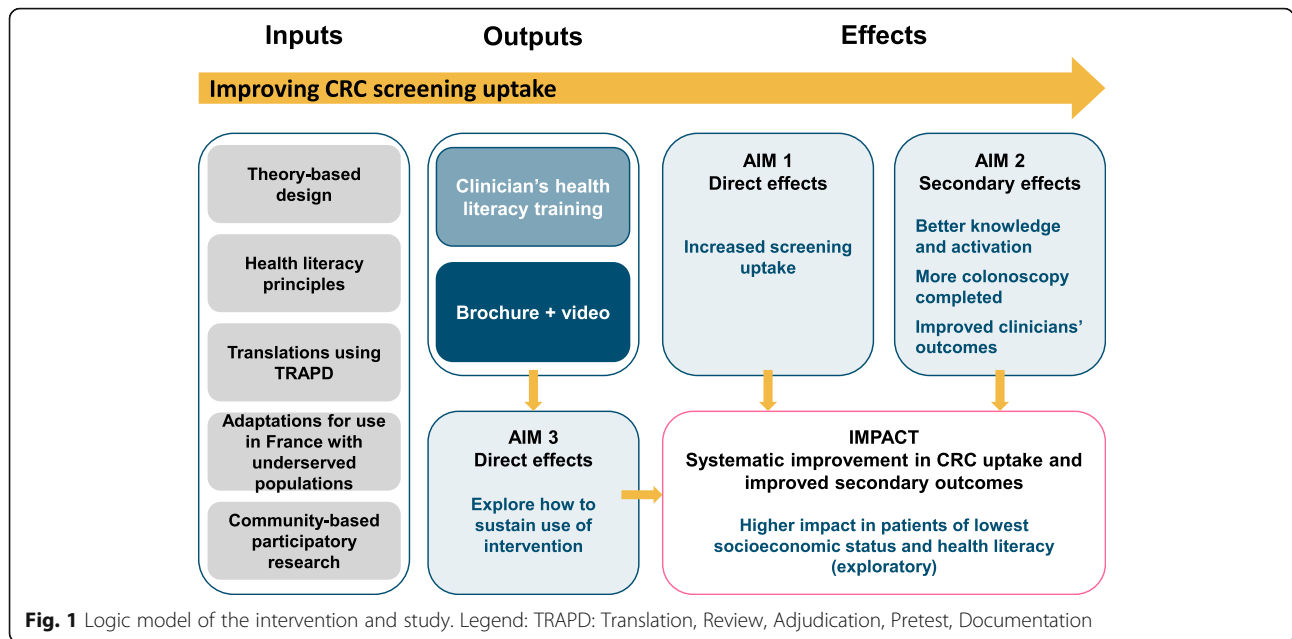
Inputs

Outputs

Effects

Improving CRC screening uptake

Theory-based design

Health literacy principles

Translations using TRAPD

Adaptations for use in France with underserved populations

Community-based participatory research

Clinician's health literacy training

Brochure + video

AIM 1
Direct effects

Increased screening uptake

AIM 2
Secondary effects

Better knowledge and activation

More colonoscopy completed

Improved clinicians' outcomes

AIM 3
Direct effects

Explore how to sustain use of intervention

IMPACT
Systematic improvement in CRC uptake and improved secondary outcomes

Higher impact in patients of lowest socioeconomic status and health literacy (exploratory)

Fig. 1 Logic model of the intervention and study. Legend: TRAPD: Translation, Review, Adjudication, Pretest, Documentation